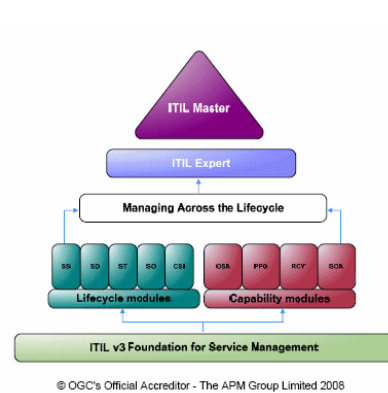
ITIL Master

ITIL Expert

Managing Across the Lifecycle

SS SD ST SO CSI

OSA PPO RCV SOA

Lifecycle modules

Capability modules

ITIL v3 Foundation for Service Management

© OGC's Official Accreditor - The APM Group Limited 2008